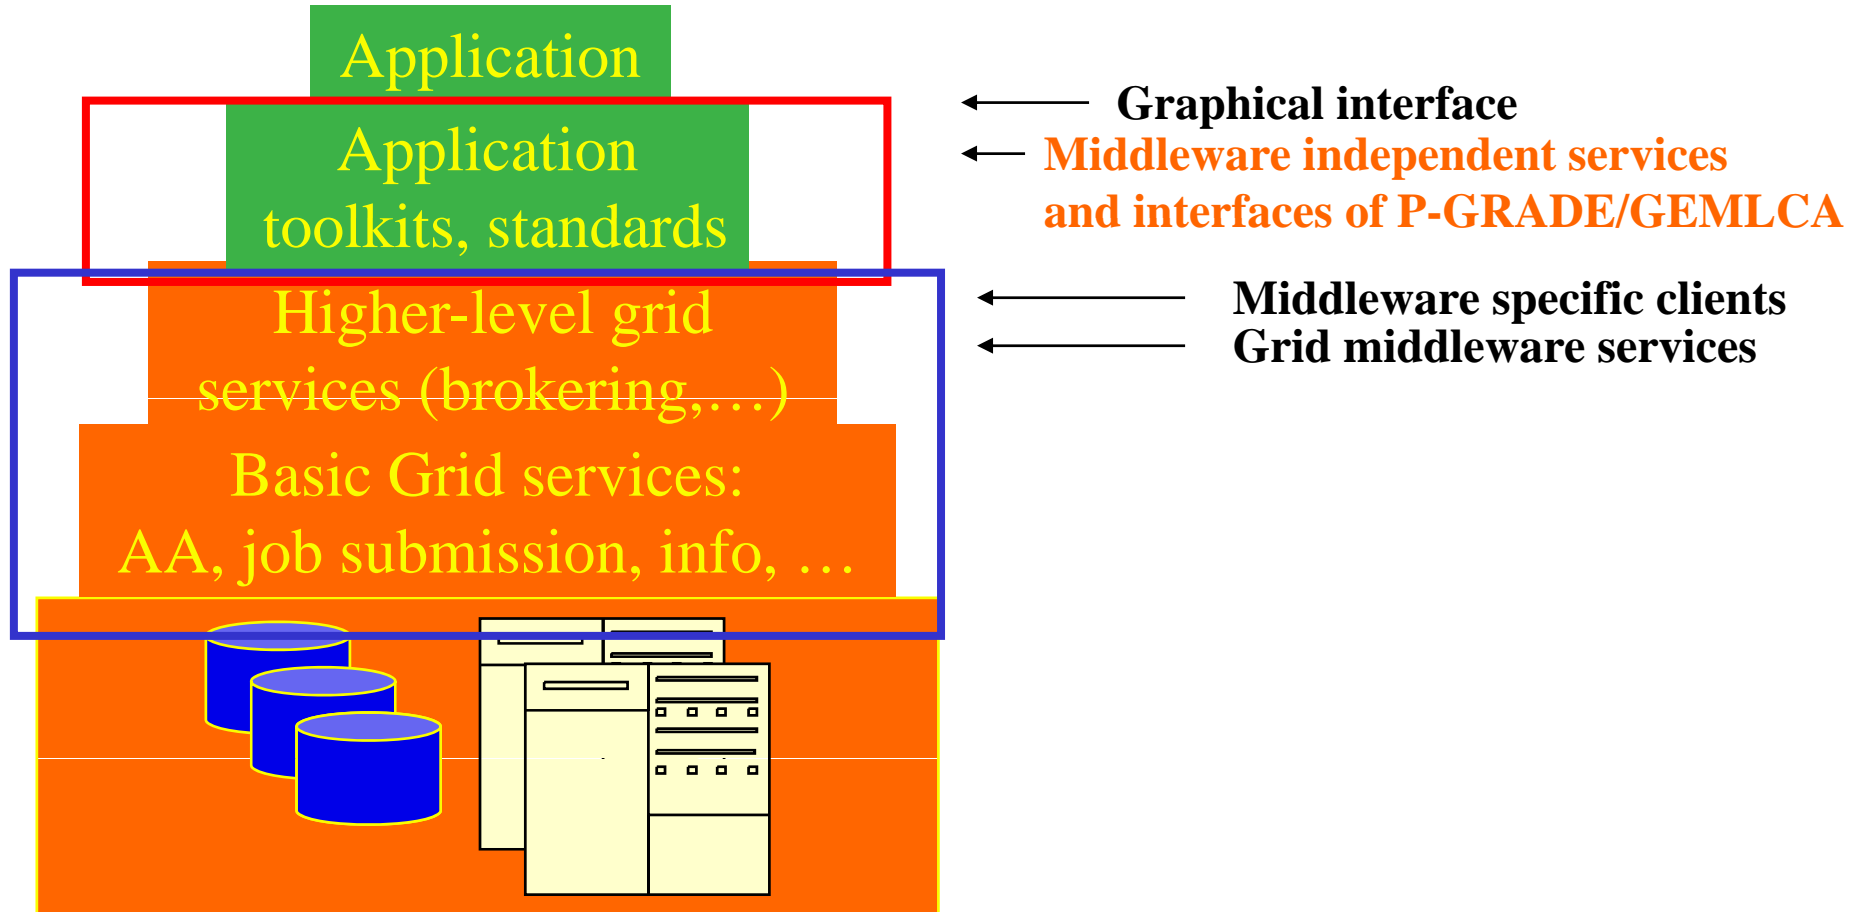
Application

Application toolkits, standards

Higher-level grid services (brokering,…)

Basic Grid services: AA, job submission, info, …

Graphical interface

Middleware independent services and interfaces of P-GRADE/GEMLCA

Middleware specific clients

Grid middleware services